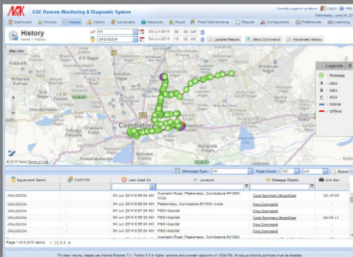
GSE Remote Monitoring & Diagnostic System

History

Update Results

Send Command

Advanced History

Legends

Message

GPU

ASU

ACU

Online

Offline

Coimbatore

Message Type

Page Count

Equipment Name

Last Date Tm

Location

Message Details

GPU/0023A

GPU/0023A

GPU/0023A

GPU/0023A

GPU/0023A

GPU/0023A

GPU/0023A

GPU/0023A

GPU/0023A

PSG Hospital

PSG Hospital

PSG Hospital

PSG Hospital

Ping Command

Ping Command

Ping Command

Ping Command

Ping Command

Page 1 of 5 (215 items)